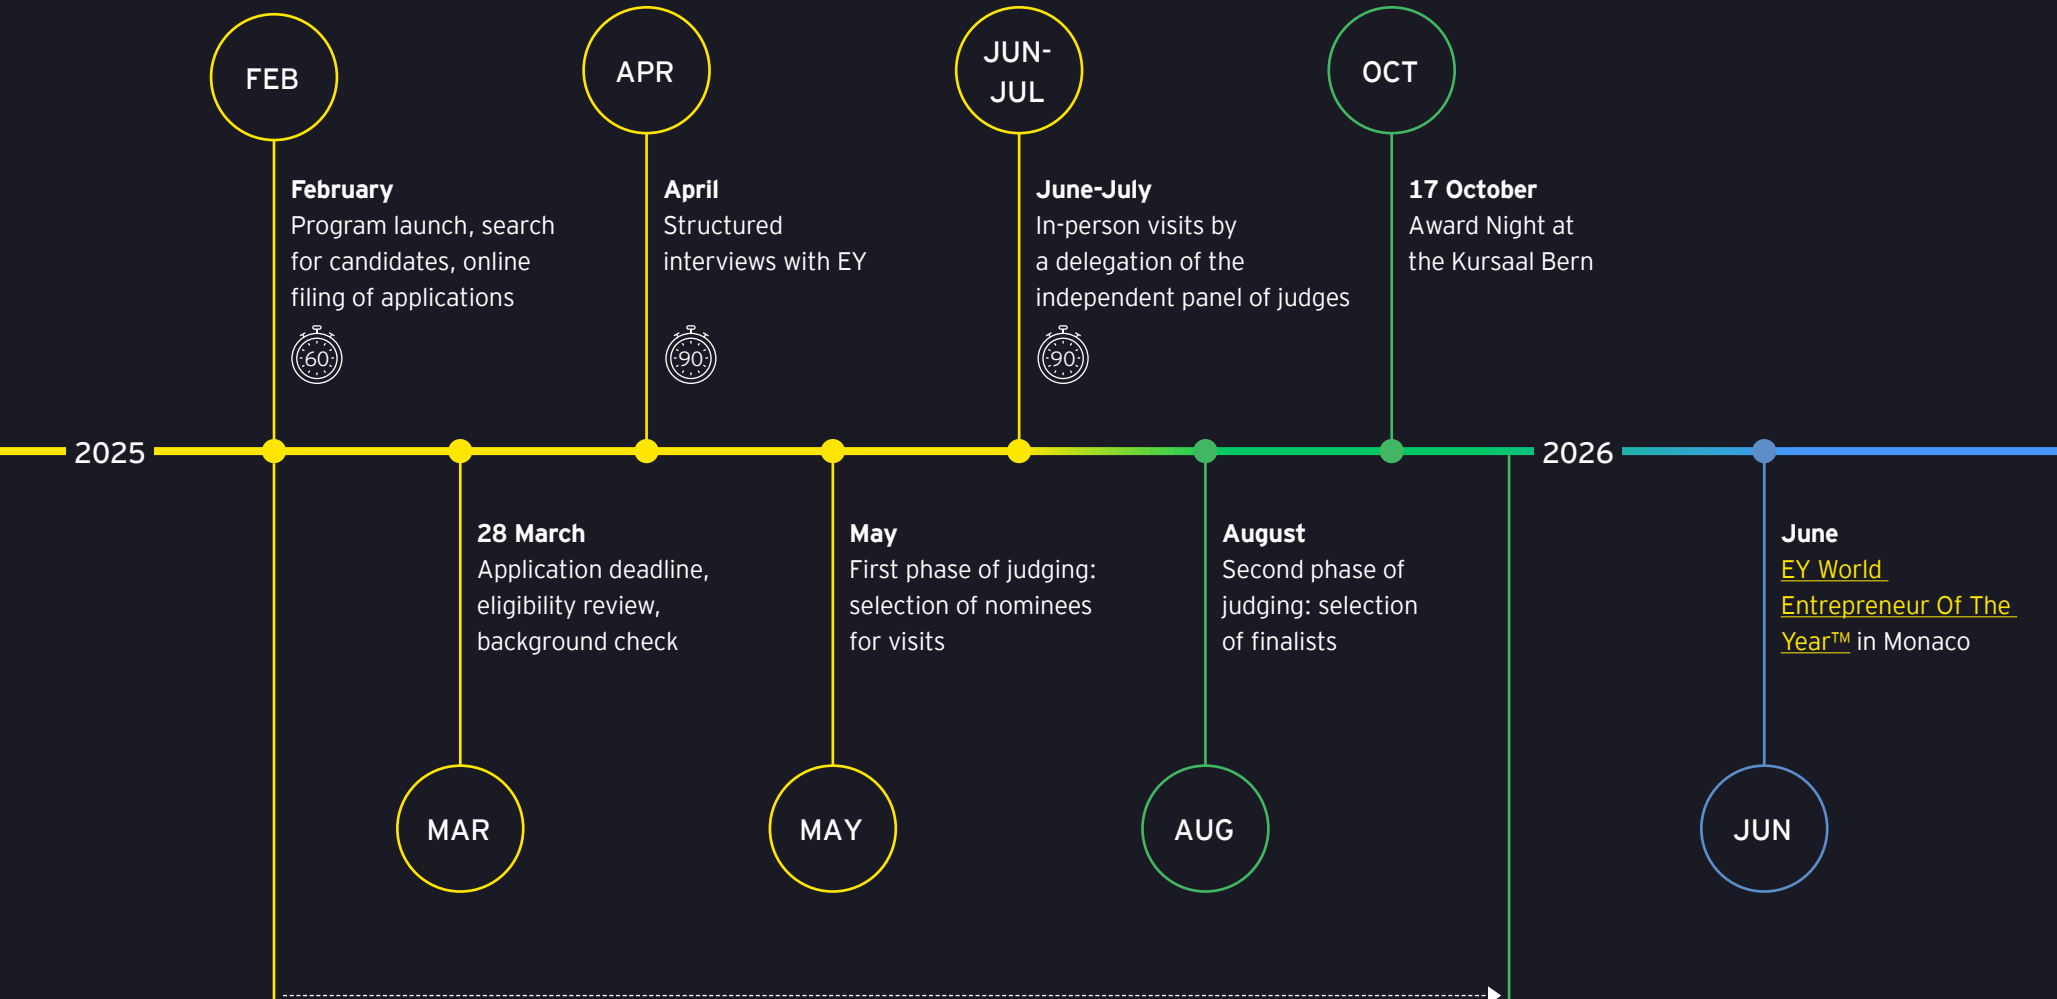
FEB

February
Program launch, search for candidates, online filing of applications

60

APR

April
Structured interviews with EY

90

JUN-JUL

June-July
In-person visits by a delegation of the independent panel of judges

90

OCT

17 October
Award Night at the Kursaal Bern

2025

2026

28 March
Application deadline, eligibility review, background check

MAR

May
First phase of judging: selection of nominees for visits

MAY

August
Second phase of judging: selection of finalists

AUG

June
EY World Entrepreneur Of The Year™ in Monaco

JUN